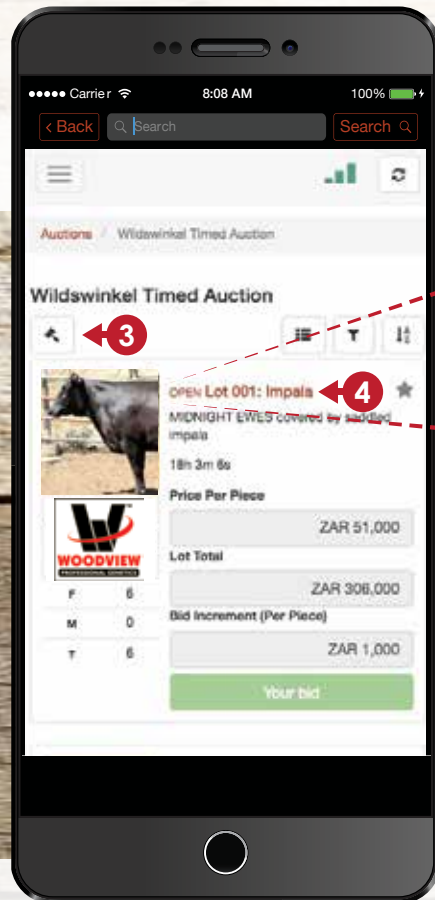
●●●●● Carrier 8:08 AM 100%

< Back Search Search

Auctions / Wildswinkel Timed Auction

Wildswinkel Timed Auction

3

OPEN Lot 001: Impala 4

MIDNIGHT EWES covered by saddled impala

18h 3m 6s

WOODVIEW PROFESSIONAL GENETICS

| F | 6 |
|---|---|
| M | 0 |
| T | 6 |

Price Per Piece

ZAR 51,000

Lot Total

ZAR 306,000

Bid Increment (Per Piece)

ZAR 1,000

Your bid